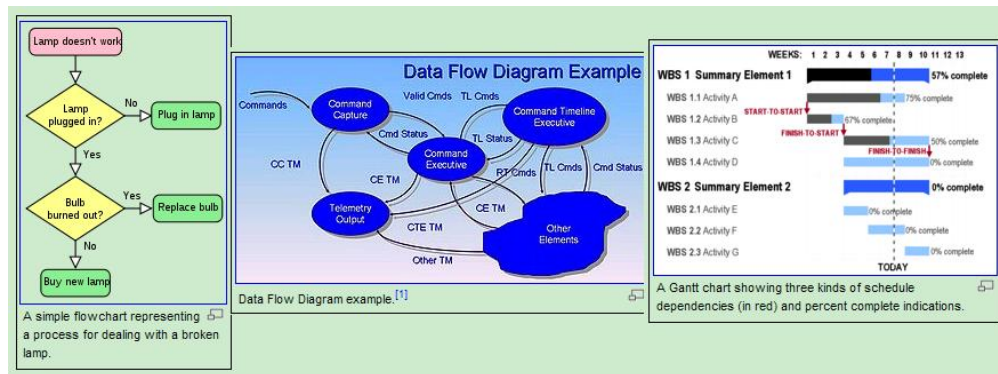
Lamp doesn't work

Lamp plugged in?

No

Plug in lamp

Yes

Bulb burned out?

Yes

Replace bulb

No

Buy new lamp

A simple flowchart representing a process for dealing with a broken lamp.

Data Flow Diagram Example

Commands

Command Capture

Valid Cmds

TL Cmds

Command Timeline Executive

Cmd Status

TL Status

Command Executive

CC TM

CE TM

RT Cmds

TL Cmds

Cmd Status

Telemetry Output

CE TM

CTE TM

Other Elements

Other TM

Data Flow Diagram example.[1]

WEEKS: 1 2 3 4 5 6 7 8 9 10 11 12 13

WBS 1 Summary Element 1

57% complete

WBS 1.1 Activity A

75% complete

START-TO-START

WBS 1.2 Activity B

67% complete

FINISH-TO-START

WBS 1.3 Activity C

50% complete

FINISH-TO-FINISH

WBS 1.4 Activity D

0% complete

WBS 2 Summary Element 2

0% complete

WBS 2.1 Activity E

0% complete

WBS 2.2 Activity F

0% complete

WBS 2.3 Activity G

0% complete

TODAY

A Gantt chart showing three kinds of schedule dependencies (in red) and percent complete indications.